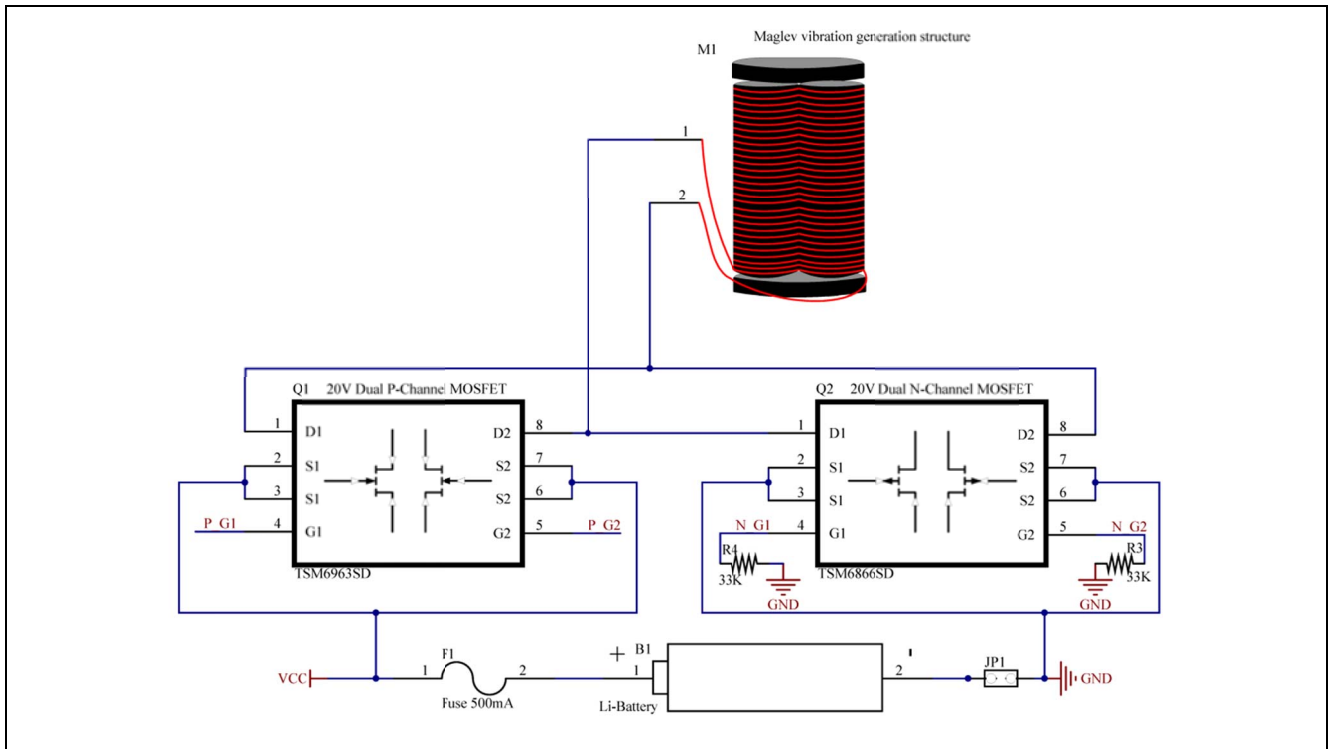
Maglev vibration generation structure

M1

1

2

Q1 20V Dual P-Channel MOSFET

1 D1
2 S1
3 S1
4 G1
D2 8
S2 7
S2 6
G2 5

P G1
P G2

TSM6963SD

Q2 20V Dual N-Channel MOSFET

1 D1
2 S1
3 S1
4 G1
D2 8
S2 7
S2 6
G2 5

N G1
N G2

R4
33K
GND

R3
33K
GND

TSM6866SD

VCC
F1
1
2
Fuse 500mA

+ B1
1
Li-Battery
2

JP1
GND